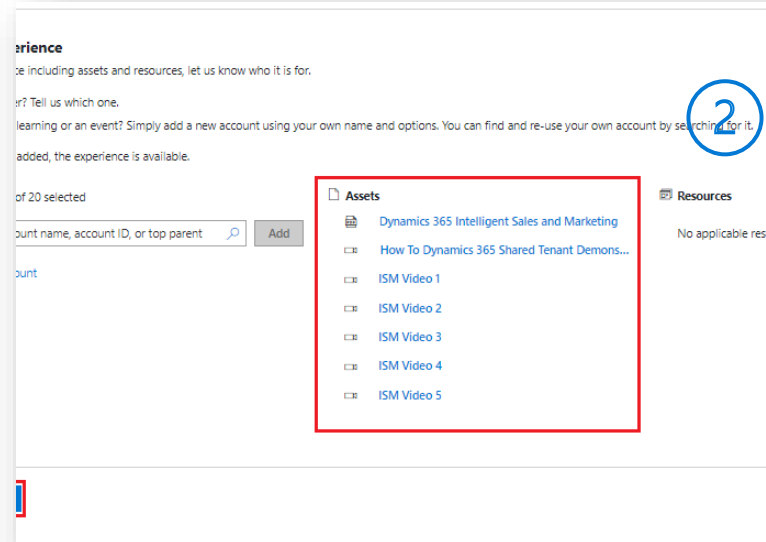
erience
ce including assets and resources, let us know who it is for.

er? Tell us which one.
learning or an event? Simply add a new account using your own name and options. You can find and re-use your own account by searching for it.

added, the experience is available.

2

of 20 selected

ount name, account ID, or top parent

Add

ount

Assets

Dynamics 365 Intelligent Sales and Marketing

How To Dynamics 365 Shared Tenant Demons...

ISM Video 1

ISM Video 2

ISM Video 3

ISM Video 4

ISM Video 5

Resources

No applicable res